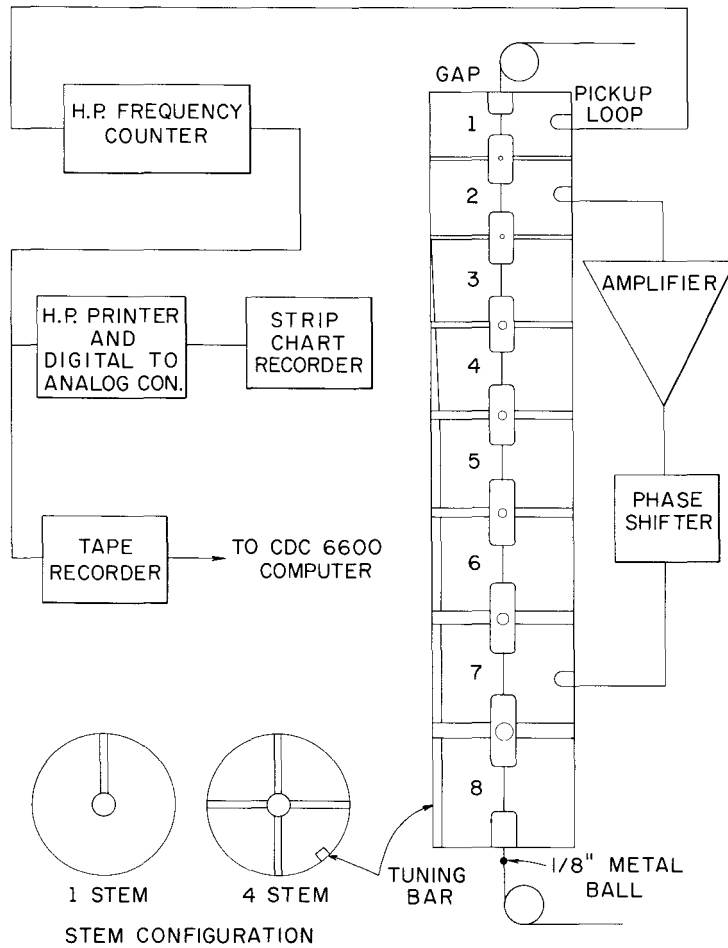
GAP

PICKUP LOOP

H.P. FREQUENCY COUNTER

1

2

3

4

5

6

7

8

AMPLIFIER

H.P. PRINTER AND DIGITAL TO ANALOG CON.

STRIP CHART RECORDER

PHASE SHIFTER

TAPE RECORDER

TO CDC 6600 COMPUTER

1 STEM

4 STEM

TUNING BAR

1/8" METAL BALL

STEM CONFIGURATION